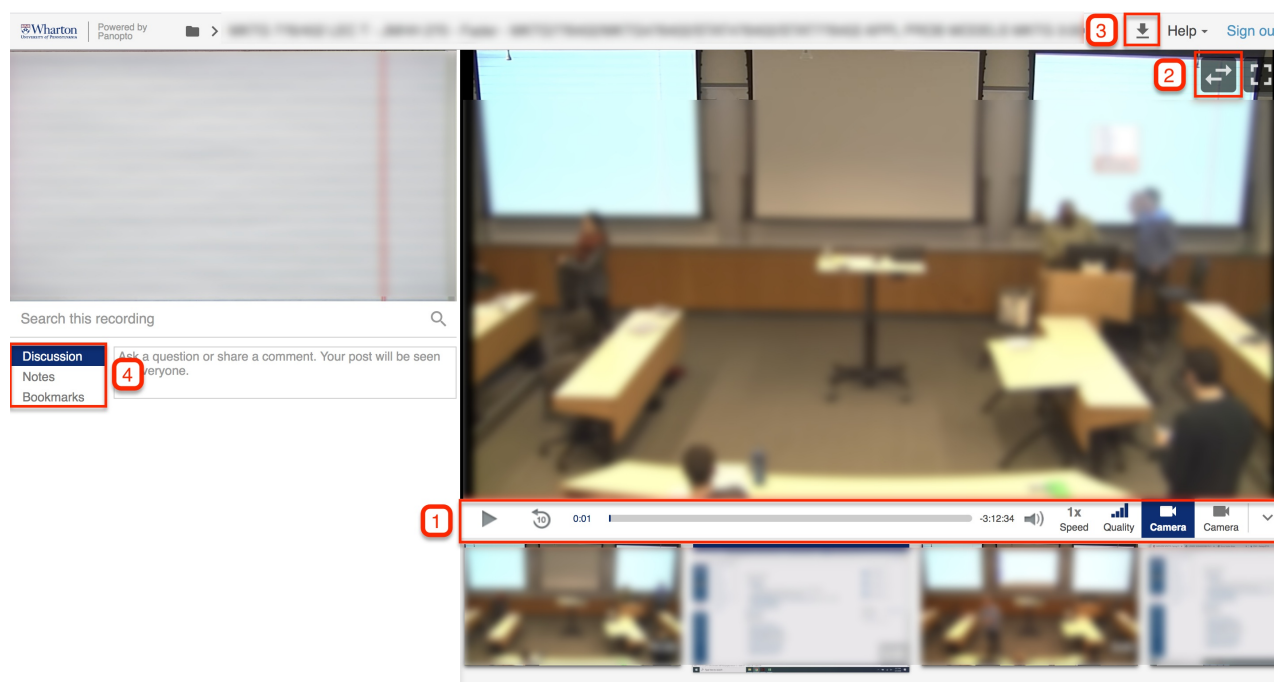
Wharton University of Pennsylvania | Powered by Panopto > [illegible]

3 Help Sign ou

2

Search this recording

Discussion
Notes
Bookmarks

Ask a question or share a comment. Your post will be seen 4 everyone.

1

10 0:01 -3:12:34 1x Speed Quality Camera Camera